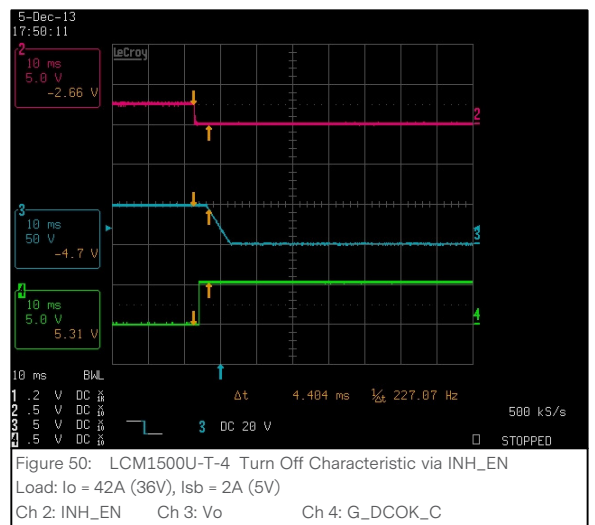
5-Dec-13
17:50:11

2
10 ms
5.0 V
-2.66 V

LeCroy

2

3
10 ms
50 V
-4.7 V

3

4
10 ms
5.0 V
5.31 V

4

10 ms BWL
1 .2 V DC
2 .5 V DC
3 5 V DC
4 .5 V DC

Δt 4.404 ms 1/Δt 227.07 Hz

500 kS/s

3 DC 20 V

STOPPED

Figure 50: LCM1500U-T-4 Turn Off Characteristic via INH_EN
Load: Io = 42A (36V), Isb = 2A (5V)
Ch 2: INH_EN Ch 3: Vo Ch 4: G_DCOK_C